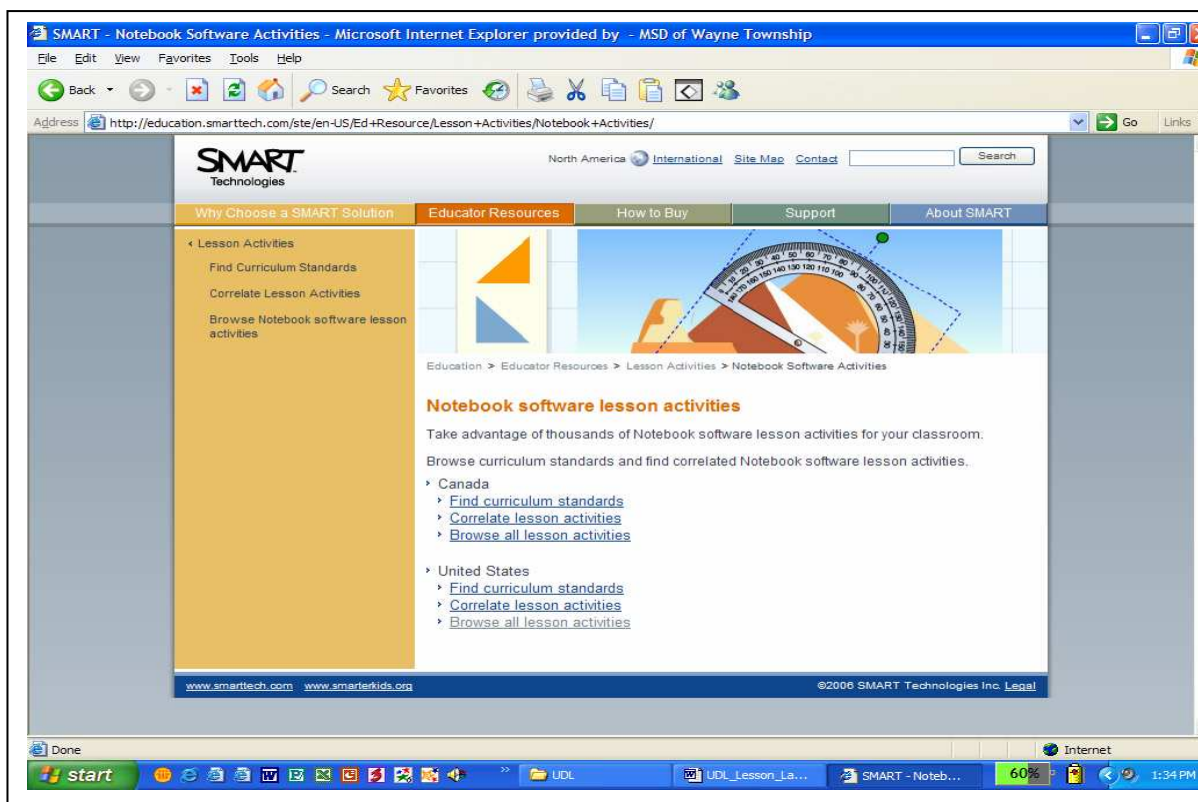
SMART - Notebook Software Activities - Microsoft Internet Explorer provided by - MSD of Wayne Township

File Edit View Favorites Tools Help

Back Search Favorites

Address http://education.smarttech.com/ste/en-US/Ed+Resource/Lesson+Activities/Notebook+Activities/ Go Links

SMART Technologies

North America International Site Map Contact Search

Why Choose a SMART Solution Educator Resources How to Buy Support About SMART

‹ Lesson Activities

Find Curriculum Standards

Correlate Lesson Activities

Browse Notebook software lesson activities

Education > Educator Resources > Lesson Activities > Notebook Software Activities

Notebook software lesson activities

Take advantage of thousands of Notebook software lesson activities for your classroom.

Browse curriculum standards and find correlated Notebook software lesson activities.

› Canada
› Find curriculum standards
› Correlate lesson activities
› Browse all lesson activities

› United States
› Find curriculum standards
› Correlate lesson activities
› Browse all lesson activities

www.smarttech.com www.smarterkids.org

©2006 SMART Technologies Inc. Legal

Done

Internet

start UDL UDL_Lesson_La... SMART - Noteb... 60% 1:34 PM